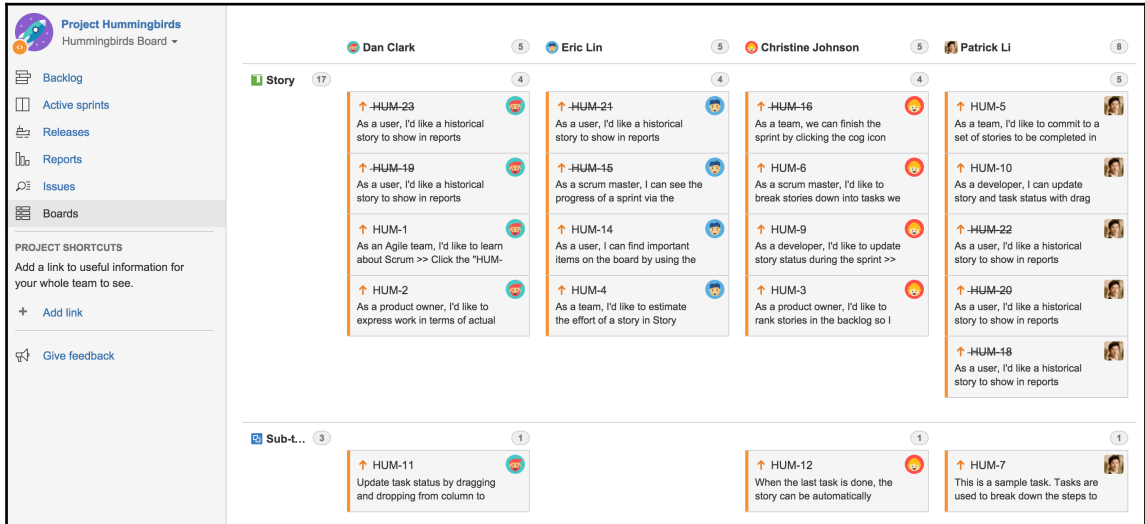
Project Hummingbirds
Hummingbirds Board

Backlog
Active sprints
Releases
Reports
Issues
Boards

PROJECT SHORTCUTS
Add a link to useful information for your whole team to see.

+ Add link

Give feedback

Dan Clark 5
Eric Lin 5
Christine Johnson 5
Patrick Li 8

Story 17

4
HUM-23
As a user, I'd like a historical story to show in reports

HUM-19
As a user, I'd like a historical story to show in reports

HUM-1
As an Agile team, I'd like to learn about Scrum >> Click the "HUM-

HUM-2
As a product owner, I'd like to express work in terms of actual

4
HUM-21
As a user, I'd like a historical story to show in reports

HUM-15
As a scrum master, I can see the progress of a sprint via the

HUM-14
As a user, I can find important items on the board by using the

HUM-4
As a team, I'd like to estimate the effort of a story in Story

4
HUM-16
As a team, we can finish the sprint by clicking the cog icon

HUM-6
As a scrum master, I'd like to break stories down into tasks we

HUM-9
As a developer, I'd like to update story status during the sprint >>

HUM-3
As a product owner, I'd like to rank stories in the backlog so I

5
HUM-5
As a team, I'd like to commit to a set of stories to be completed in

HUM-10
As a developer, I can update story and task status with drag

HUM-22
As a user, I'd like a historical story to show in reports

HUM-20
As a user, I'd like a historical story to show in reports

HUM-18
As a user, I'd like a historical story to show in reports

Sub-t... 3

1
HUM-11
Update task status by dragging and dropping from column to

1
HUM-12
When the last task is done, the story can be automatically

1
HUM-7
This is a sample task. Tasks are used to break down the steps to